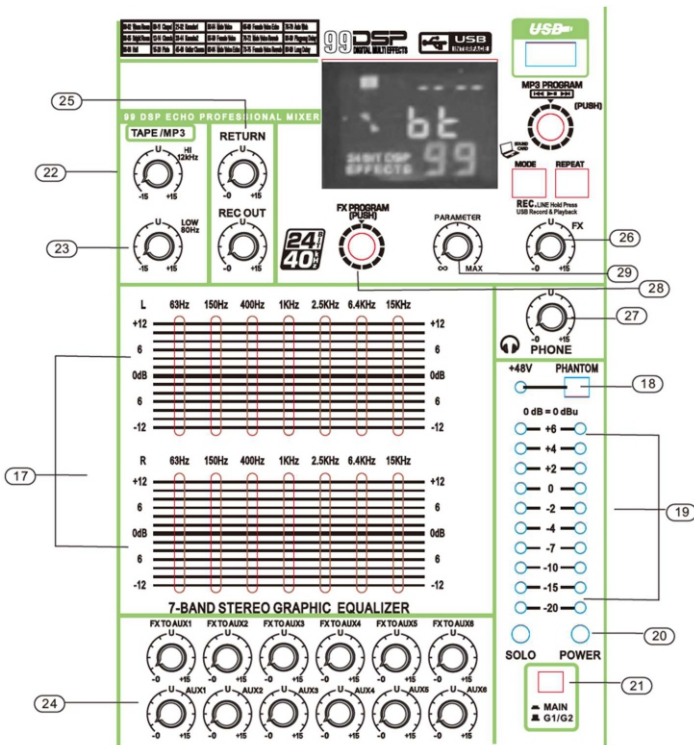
99 DSP DIGITAL MULTI EFFECTS

USB INTERFACE

USB

MP3 PROGRAM

(PUSH)

MODE

REPEAT

REC :LINE Hold Press USB Record & Playback

FX

99 DSP ECHO PROFESSIONAL MIXER

TAPE /MP3

HI 12kHz

LOW 80Hz

RETURN

REC OUT

24 BIT DSP EFFECTS 99

bt

24 BIT 40 BIT

FX PROGRAM (PUSH)

PARAMETER

MAX

PHONE

+48V

PHANTOM

0 dB = 0 dBu

+6

+4

+2

0

-2

-4

-7

-10

-15

-20

SOLO

POWER

MAIN

G1/G2

L 63Hz 150Hz 400Hz 1KHz 2.5KHz 6.4KHz 15KHz

+12 6 0dB 6 -12

R 63Hz 150Hz 400Hz 1KHz 2.5KHz 6.4KHz 15KHz

+12 6 0dB 6 -12

7-BAND STEREO GRAPHIC EQUALIZER

FX TO AUX1 FX TO AUX2 FX TO AUX3 FX TO AUX4 FX TO AUX5 FX TO AUX6

AUX1 AUX2 AUX3 AUX4 AUX5 AUX6

-15 +15 -0 +15

17 18 19 20 21 22 23 24 25 26 27 28 29